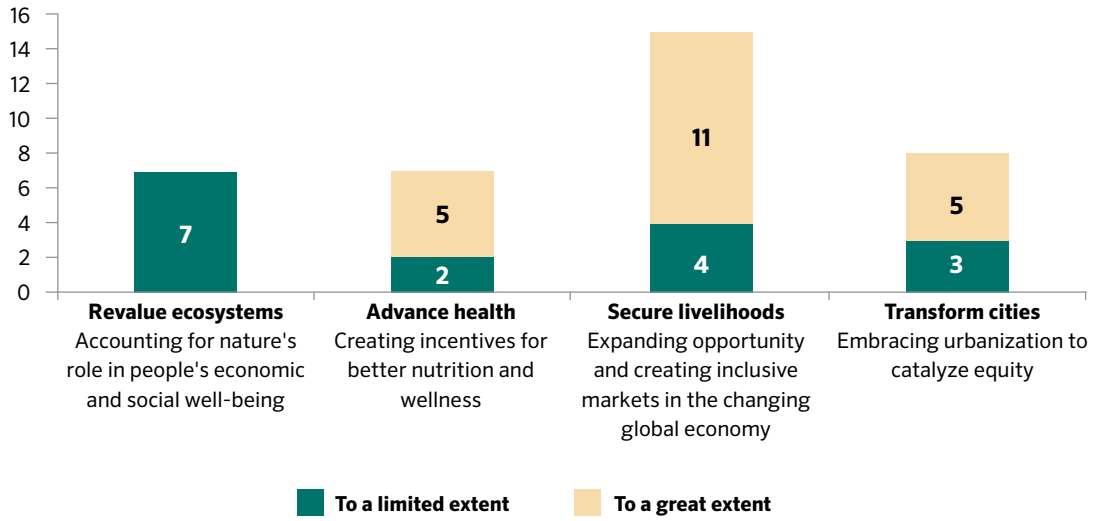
16
14
12
10
8
6
4
2
0

7
5
2
11
4
5
3

**Revalue ecosystems**
Accounting for nature's role in people's economic and social well-being

**Advance health**
Creating incentives for better nutrition and wellness

**Secure livelihoods**
Expanding opportunity and creating inclusive markets in the changing global economy

**Transform cities**
Embracing urbanization to catalyze equity

To a limited extent
To a great extent